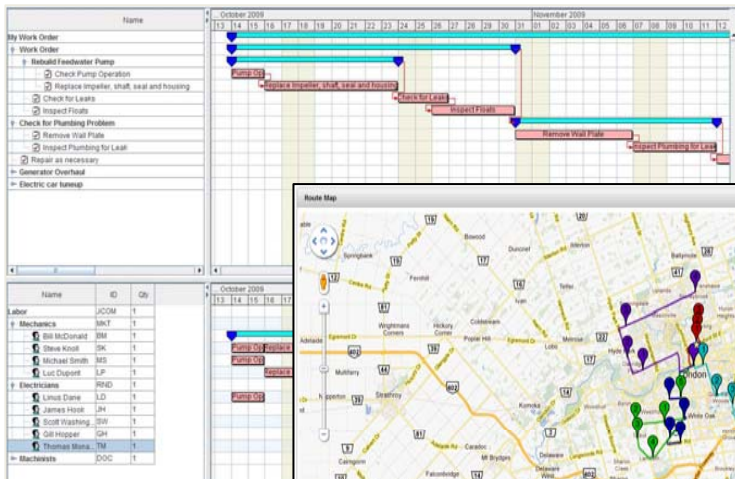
Name

October 2009

November 2009

13 14 15 16 17 18 19 20 21 22 23 24 25 26 27 28 29 30 31 01 02 03 04 05 06 07 08 09 10 11 12

My Work Order
Work Order
Rebuild Feedwater Pump
Check Pump Operation
Replace impeller, shaft, seal and housing
Check for Leaks
Inspect Floats
Check for Plumbing Problem
Remove Wall Plate
Inspect Plumbing for Leak
Repair as necessary
Generator Overhaul
Electric car tuneup

Pump Op
Replace impeller, shaft, seal and housing
Check for Leaks
Inspect Floats
Remove Wall Plate
Inspect Plumbing for Leak

| Name | ID | Qty |
|---|---|---|
| Labor | JCOM | 1 |
| Mechanics | MKT | 1 |
| Bill McDonald | BM | 1 |
| Steve Knoll | SK | 1 |
| Michael Smith | MS | 1 |
| Luc Dupont | LP | 1 |
| Electricians | RND | 1 |
| Linus Dane | LD | 1 |
| James Hook | JH | 1 |
| Scott Washing... | SW | 1 |
| Gill Hopper | GH | 1 |
| Thomas Mona... | TM | 1 |
| Machinists | DOC | 1 |

October 2009

13 14 15 16 17

Pump Op Replace
Replace
Pump Op

Route Map

Springbank
Bowood
Duncrief
Ballymote
Fernhill
Ivan
Telfer
Adelaide
Wrightmans Corners
Hickory Corner
Coldstream
Poplar Hill
Melrose
Hyde Park
London
Mulllifary
Napperton
Strathroy
Komoka
White Oak
Caradoc
Cairngorm
Falconbridge
Delaware